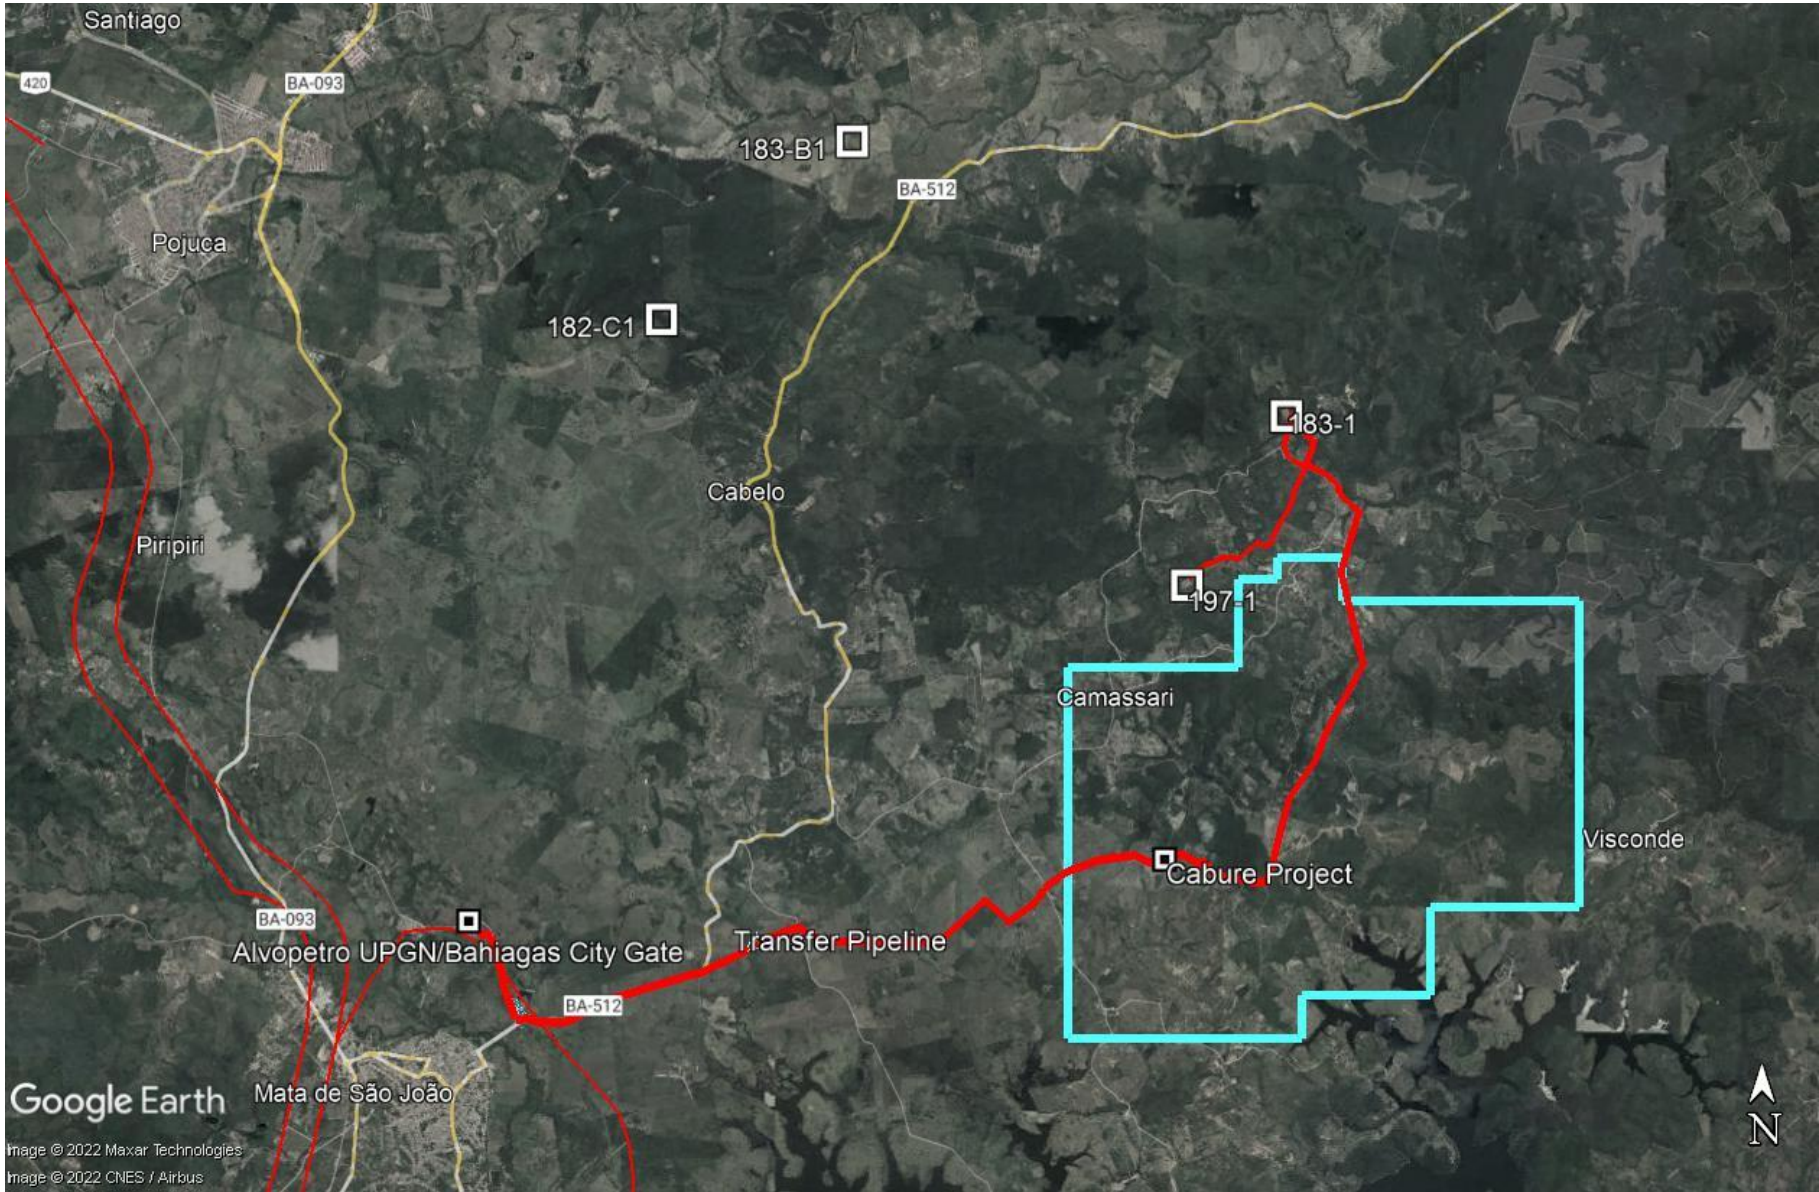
Santiago
420
BA-093
183-B1
BA-512
Pojuca
182-C1
183-1
Cabelo
Piripiri
197-1
Camassari
Visconde
Cabure Project
BA-093
Alvopetro UPGN/Bahiagas City Gate
Transfer Pipeline
BA-512
Google Earth
Mata de São João
Image © 2022 Maxar Technologies
Image © 2022 CNES / Airbus
N